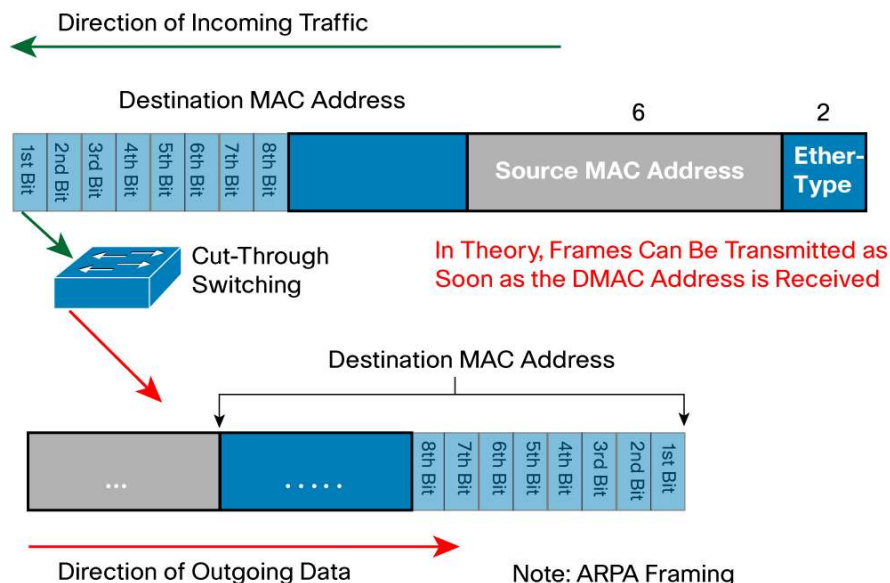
Direction of Incoming Traffic

Destination MAC Address

6

2

1st Bit
2nd Bit
3rd Bit
4th Bit
5th Bit
6th Bit
7th Bit
8th Bit

Source MAC Address

Ether-Type

Cut-Through Switching

In Theory, Frames Can Be Transmitted as Soon as the DMAC Address is Received

Destination MAC Address

...

.....

8th Bit
7th Bit
6th Bit
5th Bit
4th Bit
3rd Bit
2nd Bit
1st Bit

Direction of Outgoing Data

Note: ARPA Framing